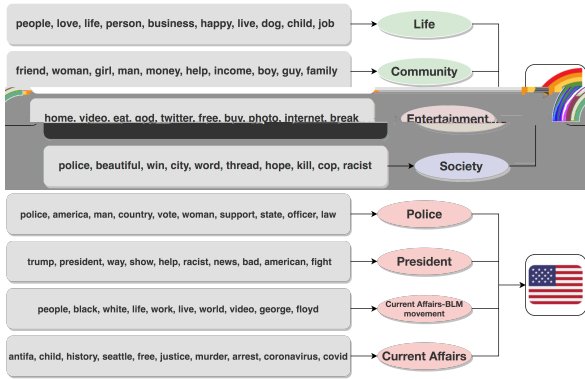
people, love, life, person, business, happy, live, dog, child, job

Life

friend, woman, girl, man, money, help, income, boy, guy, family

Community

home, video, eat, god, twitter, free, buy, photo, internet, break

Entertainment

police, beautiful, win, city, word, thread, hope, kill, cop, racist

Society

police, america, man, country, vote, woman, support, state, officer, law

Police

trump, president, way, show, help, racist, news, bad, american, fight

President

people, black, white, life, work, live, world, video, george, floyd

Current Affairs-BLM movement

antifa, child, history, seattle, free, justice, murder, arrest, coronavirus, covid

Current Affairs